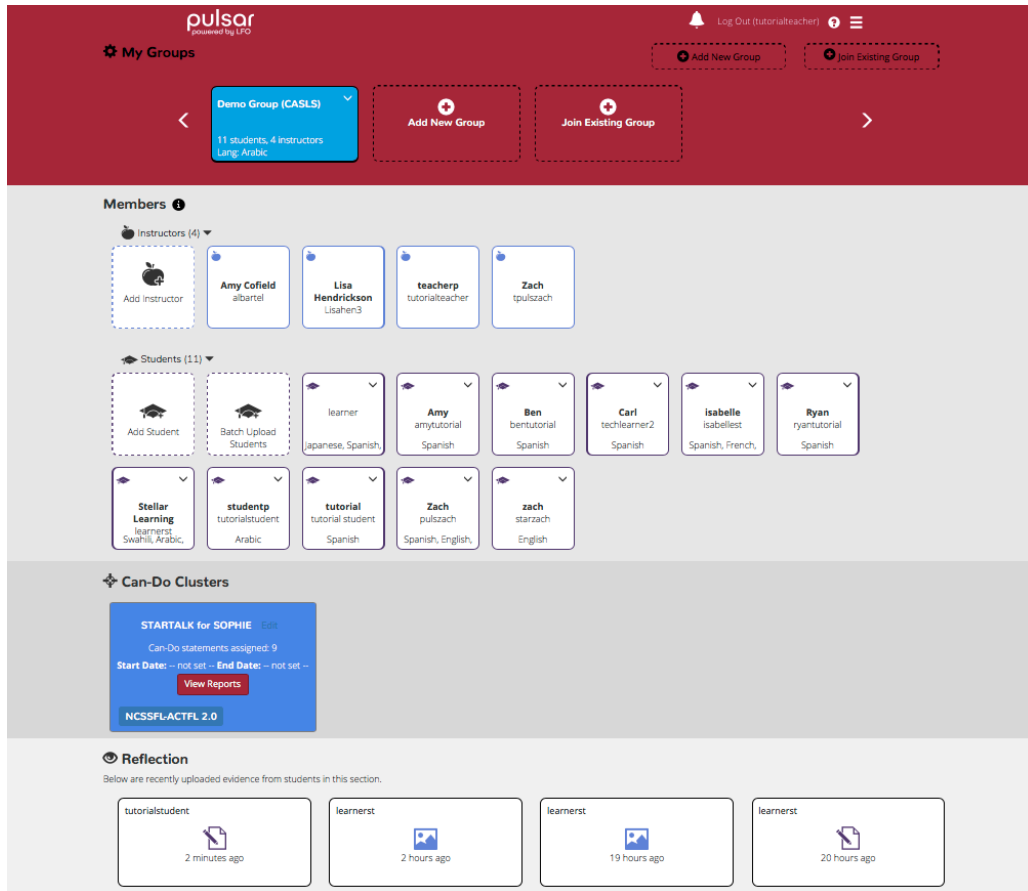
pulsar
powered by LFO

Log Out (tutorialteacher)

My Groups

Add New Group

Join Existing Group

Demo Group (CASLS)
11 students, 4 instructors
Lang: Arabic

Add New Group

Join Existing Group

Members

Instructors (4)

Add Instructor

Amy Cofield
albartel

Lisa Hendrickson
Lisahen3

teacherp
tutorialteacher

Zach
tpulszach

Students (11)

Add Student

Batch Upload Students

learner
Japanese, Spanish,

Amy
amytutorial
Spanish

Ben
bentutorial
Spanish

Carl
techlearner2
Spanish

isabelle
isabellest
Spanish, French,

Ryan
ryantutorial
Spanish

Stellar Learning
learnerst
Swahili, Arabic,

studentp
tutorialstudent
Arabic

tutorial
tutorial student
Spanish

Zach
pulszach
Spanish, English,

zach
starzach
English

Can-Do Clusters

STARTALK for SOPHIE Edit
Can-Do statements assigned: 9
Start Date: -- not set -- End Date: -- not set --
View Reports
NCSSFL-ACTFL 2.0

Reflection
Below are recently uploaded evidence from students in this section.

tutorialstudent
2 minutes ago

learnerst
2 hours ago

learnerst
19 hours ago

learnerst
20 hours ago